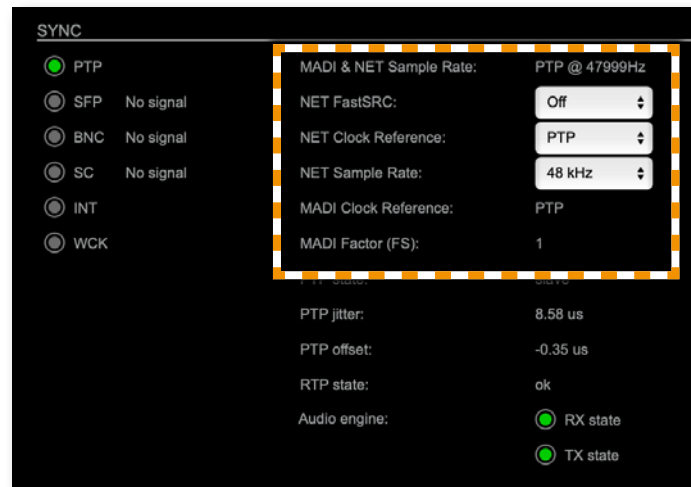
SYNC

PTP
SFP No signal
BNC No signal
SC No signal
INT
WCK

MADI & NET Sample Rate: PTP @ 47999Hz
NET FastSRC: Off
NET Clock Reference: PTP
NET Sample Rate: 48 kHz
MADI Clock Reference: PTP
MADI Factor (FS): 1
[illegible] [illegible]
PTP jitter: 8.58 us
PTP offset: -0.35 us
RTP state: ok
Audio engine: RX state
TX state